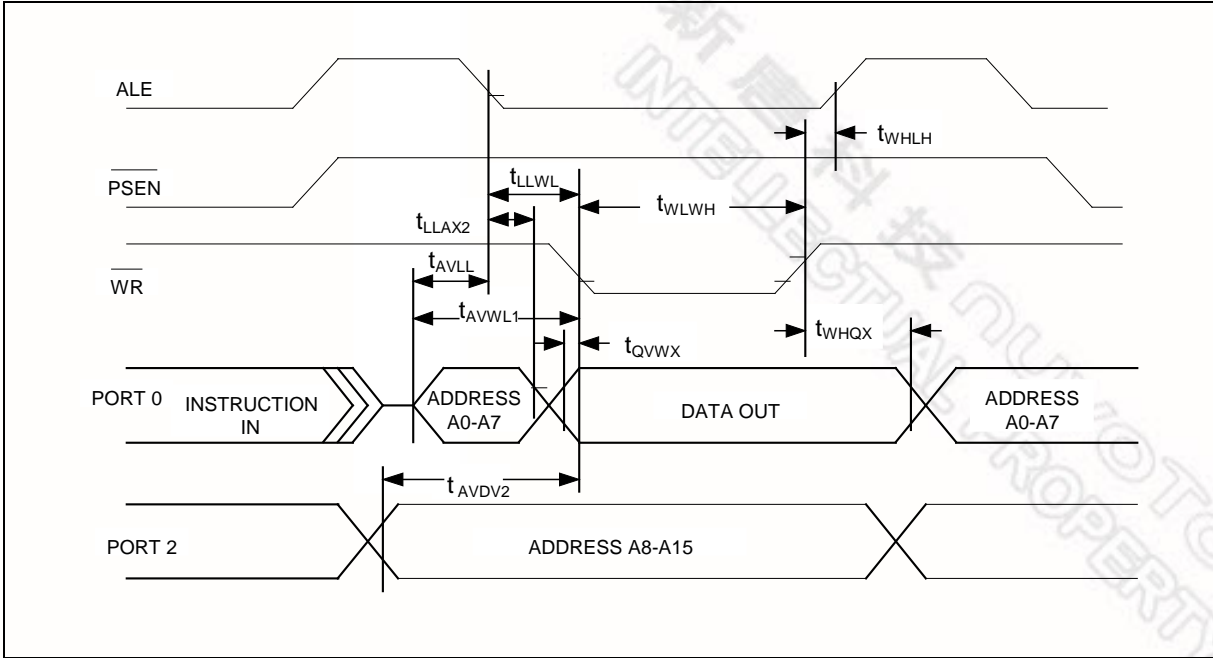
ALE

$\overline{PSEN}$

$\overline{WR}$

$t_{WHLH}$

$t_{LLWL}$

$t_{WLWH}$

$t_{LLAX2}$

$t_{AVLL}$

$t_{AVWL1}$

$t_{QVWX}$

$t_{WHQX}$

PORT 0

INSTRUCTION IN

ADDRESS A0-A7

DATA OUT

ADDRESS A0-A7

$t_{AVDV2}$

PORT 2

ADDRESS A8-A15

新唐科技

INTELLECTUAL PROPERTY NUVOTON